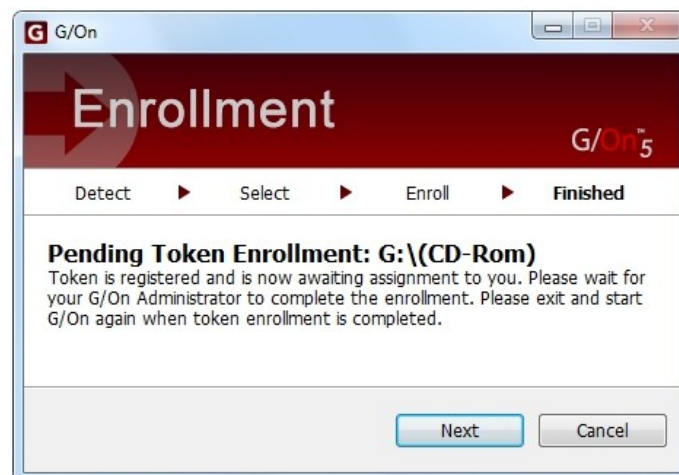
G G/On

Enrollment

G/On™5

Detect ▶ Select ▶ Enroll ▶ Finished

Pending Token Enrollment: G:\(CD-Rom)

Token is registered and is now awaiting assignment to you. Please wait for your G/On Administrator to complete the enrollment. Please exit and start G/On again when token enrollment is completed.

Next Cancel